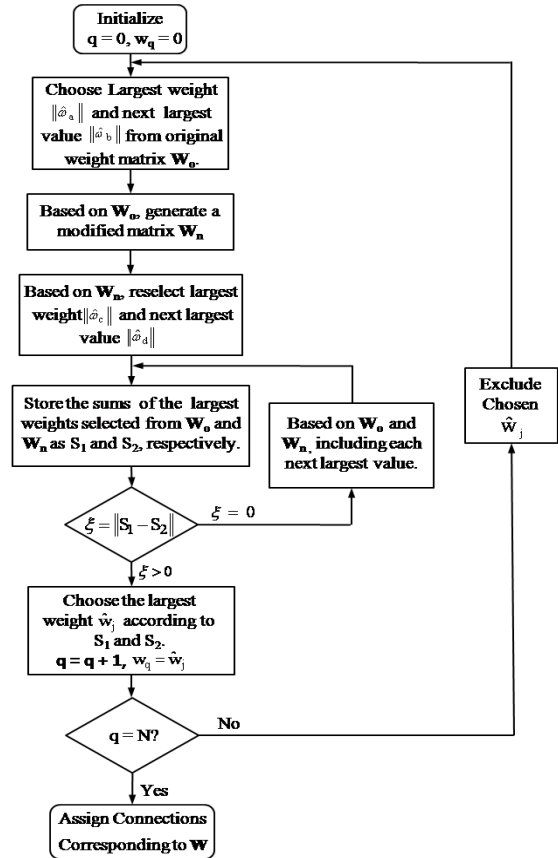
Initialize
$\mathbf{q = 0, w_q = 0}$

Choose Largest weight $\|\hat{\omega}_a\|$ and next largest value $\|\hat{\omega}_b\|$ from original weight matrix $\mathbf{W_o}$.

Based on $\mathbf{W_o}$, generate a modified matrix $\mathbf{W_n}$

Based on $\mathbf{W_n}$, reselect largest weight $\|\hat{\omega}_c\|$ and next largest value $\|\hat{\omega}_d\|$

Store the sums of the largest weights selected from $\mathbf{W_o}$ and $\mathbf{W_n}$ as $\mathbf{S_1}$ and $\mathbf{S_2}$, respectively.

Based on $\mathbf{W_o}$ and $\mathbf{W_n}$, including each next largest value.

$\xi = \|S_1 - S_2\|$

$\xi = 0$

$\xi > 0$

Choose the largest weight $\hat{w}_j$ according to $\mathbf{S_1}$ and $\mathbf{S_2}$.
$\mathbf{q = q + 1}$, $w_q = \hat{w}_j$

Exclude Chosen $\hat{W}_j$

q = N?

No

Yes

Assign Connections Corresponding to $\mathbf{W}$